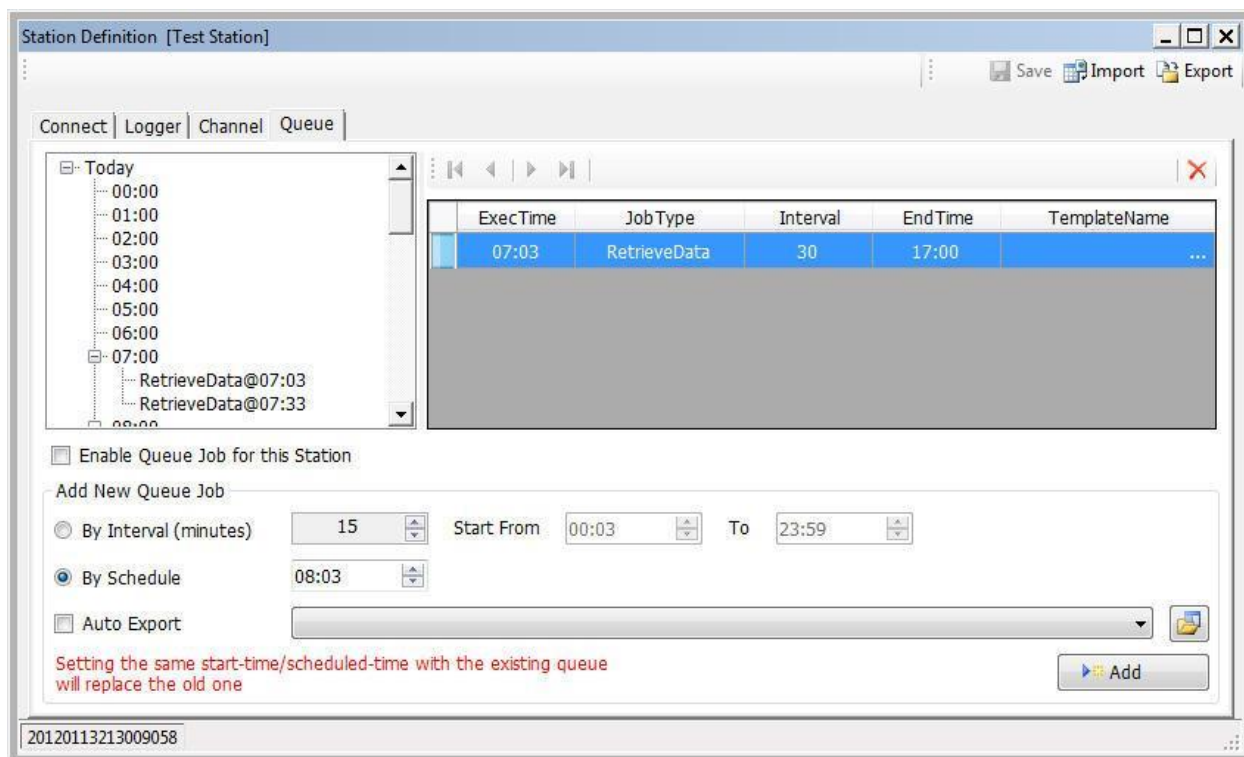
Station Definition [Test Station]

Save Import Export

Connect | Logger | Channel | Queue

Today
00:00
01:00
02:00
03:00
04:00
05:00
06:00
07:00
RetrieveData@07:03
RetrieveData@07:33
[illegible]

| ExecTime | JobType | Interval | EndTime | TemplateName |
|---|---|---|---|---|
| 07:03 | RetrieveData | 30 | 17:00 | ... |

Enable Queue Job for this Station

Add New Queue Job

By Interval (minutes) 15 Start From 00:03 To 23:59

By Schedule 08:03

Auto Export

Setting the same start-time/scheduled-time with the existing queue will replace the old one

Add

20120113213009058